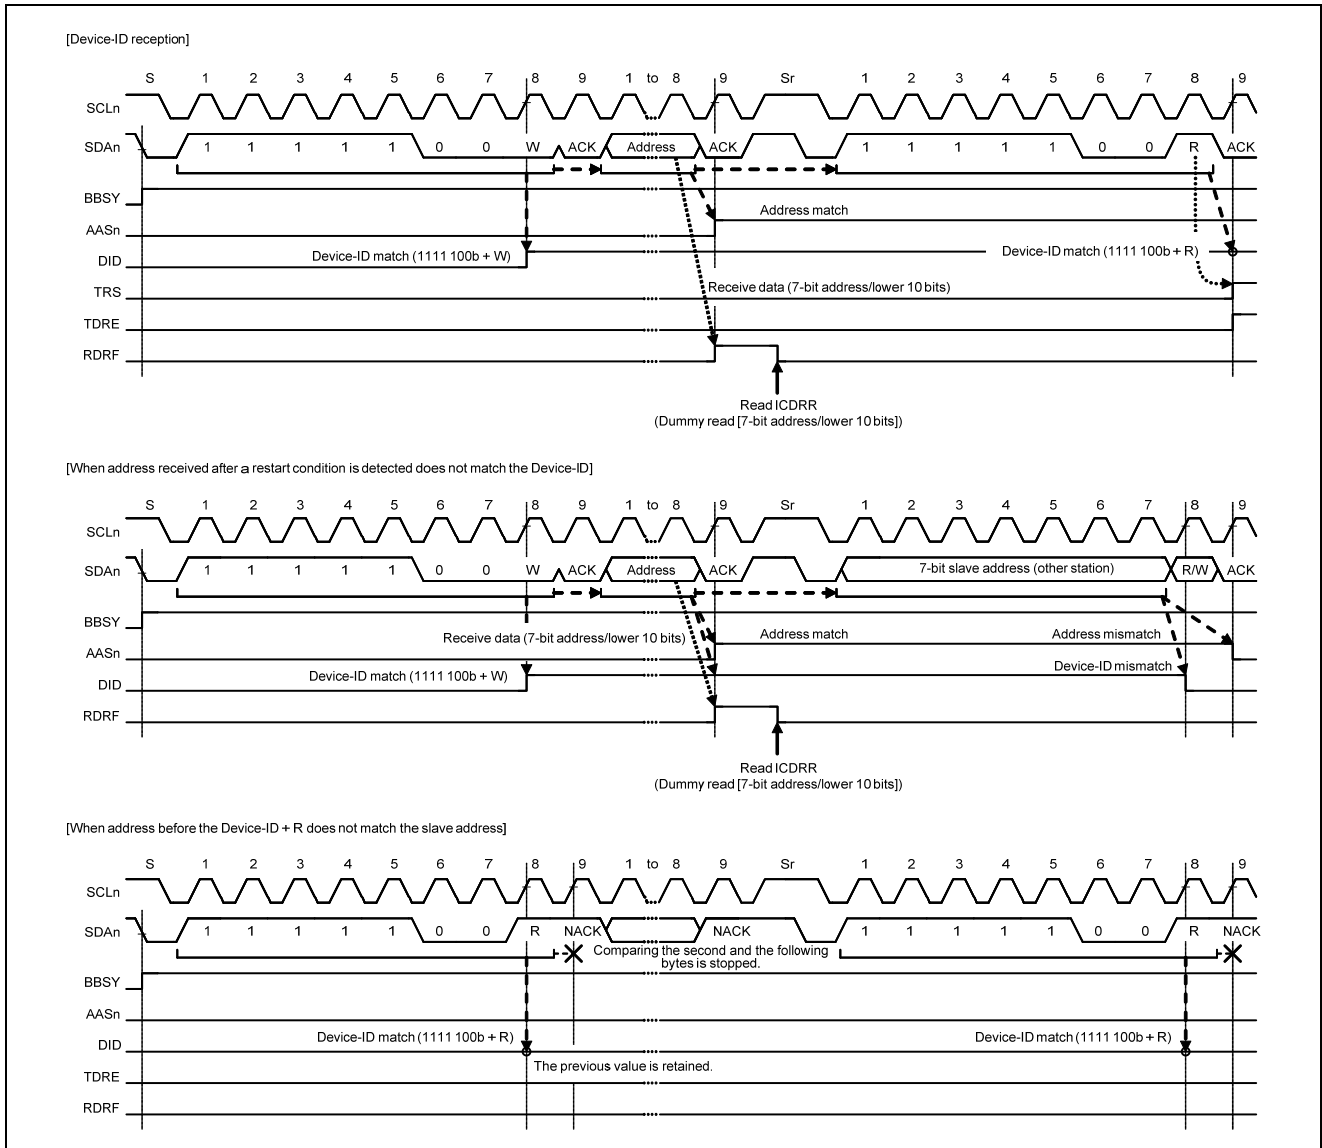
[Device-ID reception]

S 1 2 3 4 5 6 7 8 9 1 to 8 9 Sr 1 2 3 4 5 6 7 8 9

SCLn

SDAn 1 1 1 1 1 0 0 W ACK Address ACK 1 1 1 1 1 0 0 R ACK

BBSY

AASn

DID

TRS

TDRE

RDRF

Address match

Device-ID match (1111 100b + R)

Device-ID match (1111 100b + W)

Receive data (7-bit address/lower 10 bits)

Read ICDRR
(Dummy read [7-bit address/lower 10 bits])

[When address received after a restart condition is detected does not match the Device-ID]

S 1 2 3 4 5 6 7 8 9 1 to 8 9 Sr 1 2 3 4 5 6 7 8 9

SCLn

SDAn 1 1 1 1 1 0 0 W ACK Address ACK 7-bit slave address (other station) R/W ACK

BBSY

AASn

DID

RDRF

Receive data (7-bit address/lower 10 bits)

Address match

Address mismatch

Device-ID mismatch

Device-ID match (1111 100b + W)

Read ICDRR
(Dummy read [7-bit address/lower 10 bits])

[When address before the Device-ID + R does not match the slave address]

S 1 2 3 4 5 6 7 8 9 1 to 8 9 Sr 1 2 3 4 5 6 7 8 9

SCLn

SDAn 1 1 1 1 1 0 0 R NACK NACK 1 1 1 1 1 0 0 R NACK

Comparing the second and the following bytes is stopped.

BBSY

AASn

DID

TDRE

RDRF

Device-ID match (1111 100b + R)

Device-ID match (1111 100b + R)

The previous value is retained.